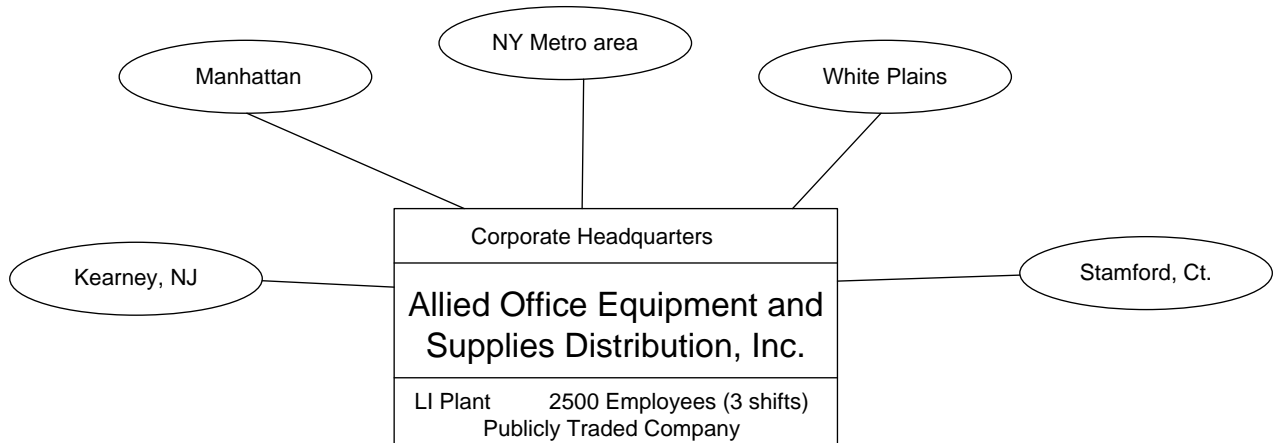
NY Metro area

Manhattan

White Plains

Corporate Headquarters

Kearney, NJ

Stamford, Ct.

Allied Office Equipment and Supplies Distribution, Inc.

LI Plant 2500 Employees (3 shifts)
Publicly Traded Company